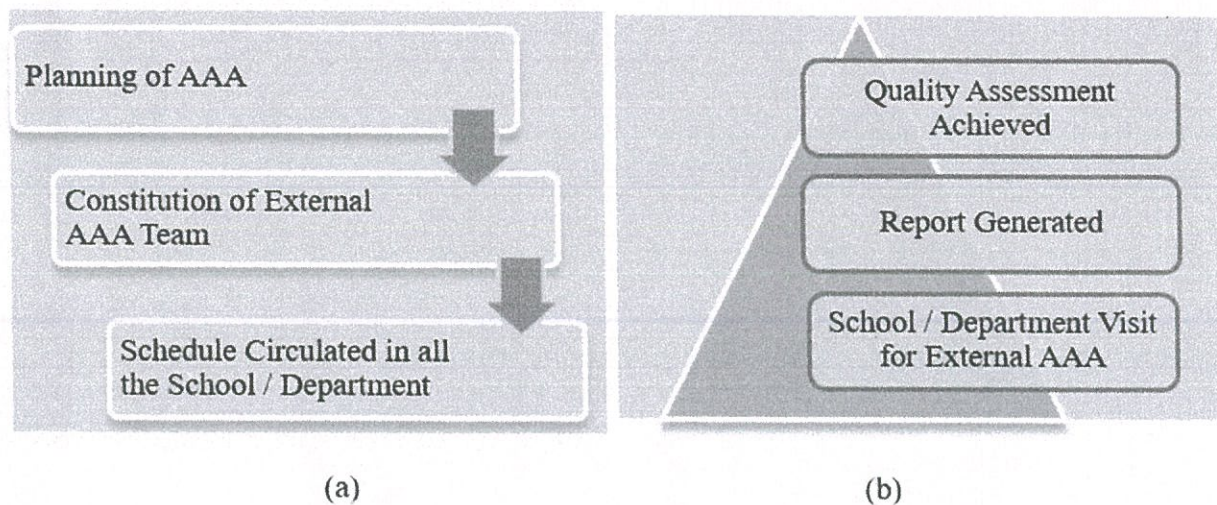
Planning of AAA

Constitution of External AAA Team

Schedule Circulated in all the School / Department

(a)

Quality Assessment Achieved

Report Generated

School / Department Visit for External AAA

(b)